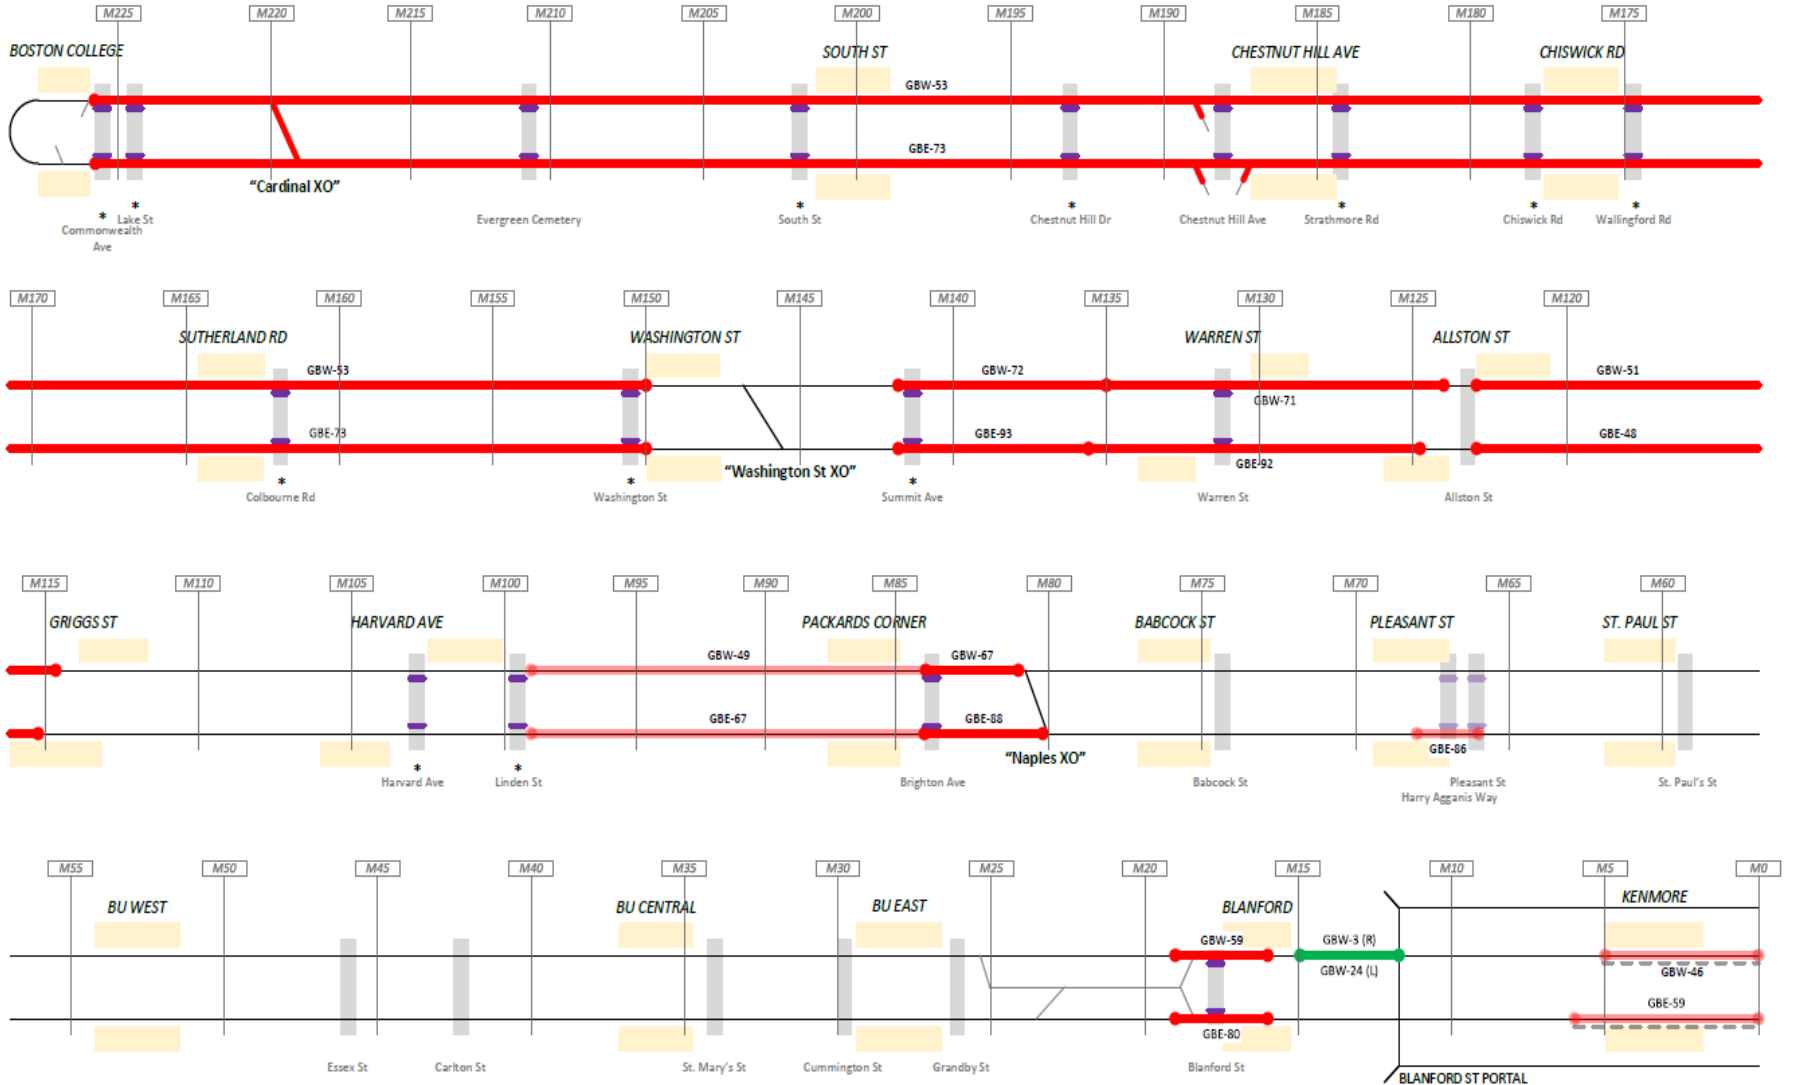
M225 M220 M215 M210 M205 M200 M195 M190 M185 M180 M175

BOSTON COLLEGE

SOUTH ST

CHESTNUT HILL AVE

CHISWICK RD

GBW-53

GBE-73

"Cardinal XO"

* Commonwealth Ave

* Lake St

Evergreen Cemetery

* South St

* Chestnut Hill Dr

Chestnut Hill Ave

* Strathmore Rd

* Chiswick Rd

* Wallingford Rd

M170 M165 M160 M155 M150 M145 M140 M135 M130 M125 M120

SUTHERLAND RD

WASHINGTON ST

WARREN ST

ALLSTON ST

GBW-53

GBE-73

GBW-72

GBW-71

GBW-51

GBE-93

GBE-92

GBE-48

"Washington St XO"

* Colbourne Rd

* Washington St

* Summit Ave

Warren St

Allston St

M115 M110 M105 M100 M95 M90 M85 M80 M75 M70 M65 M60

GRIGGS ST

HARVARD AVE

PACKARDS CORNER

BABCOCK ST

PLEASANT ST

ST. PAUL ST

GBW-49

GBW-67

GBE-67

GBE-88

GBE-86

"Naples XO"

* Harvard Ave

* Linden St

Brighton Ave

Babcock St

Pleasant St
Harry Agganis Way

St. Paul's St

M55 M50 M45 M40 M35 M30 M25 M20 M15 M10 M5 M0

BU WEST

BU CENTRAL

BU EAST

BLANFORD

KENMORE

GBW-59

GBW-3 (R)

GBW-24 (L)

GBW-46

GBE-59

GBE-80

Essex St

Carlton St

St. Mary's St

Cummington St

Grandby St

Blanford St

BLANFORD ST PORTAL